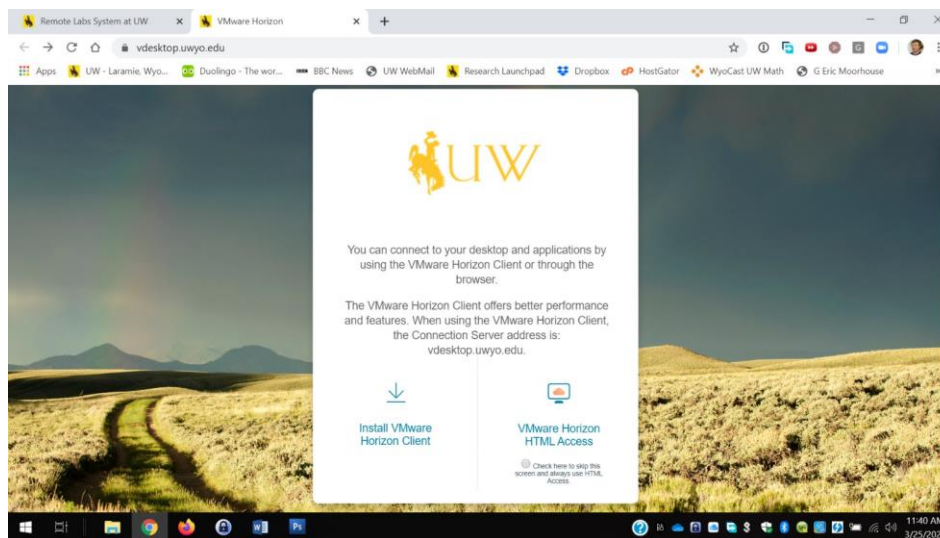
Remote Labs System at UW × VMware Horizon × +

vdesktop.uwyo.edu

Apps UW - Laramie, Wyo... Duolingo - The wor... BBC News UW WebMail Research Launchpad Dropbox HostGator WyoCast UW Math G Eric Moorhouse

UW

You can connect to your desktop and applications by using the VMware Horizon Client or through the browser.

The VMware Horizon Client offers better performance and features. When using the VMware Horizon Client, the Connection Server address is: vdesktop.uwyo.edu.

Install VMware Horizon Client

VMware Horizon HTML Access

Check here to skip this screen and always use HTML Access.

Ps

11:40 AM
3/25/20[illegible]